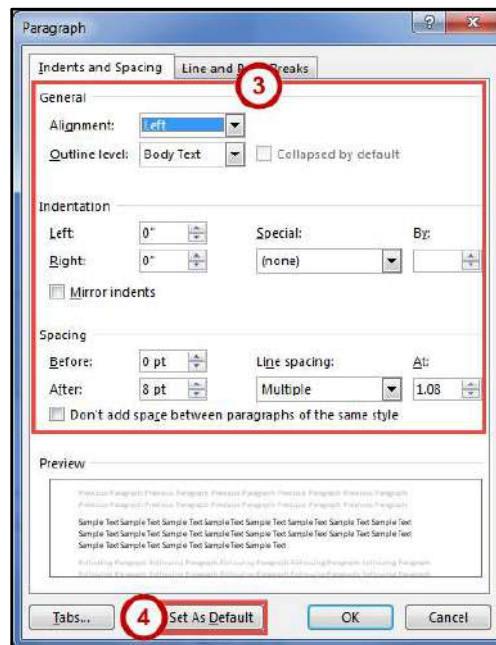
Paragraph

?

Indents and Spacing
Line and P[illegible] Breaks

3

General

Alignment: Left

Outline level: Body Text
Collapsed by default

Indentation

Left: 0"
Special:
By:

Right: 0"
(none)

Mirror indents

Spacing

Before: 0 pt
Line spacing:
At:

After: 8 pt
Multiple
1.08

Don't add space between paragraphs of the same style

Preview

Previous Paragraph Previous Paragraph Previous Paragraph Previous Paragraph Previous Paragraph Previous Paragraph

Sample Text Sample Text Sample Text Sample Text Sample Text Sample Text Sample Text Sample Text Sample Text Sample Text Sample Text Sample Text Sample Text Sample Text Sample Text Sample Text Sample Text Sample Text Sample Text Sample Text Sample Text Sample Text Sample Text Sample Text

Following Paragraph Following Paragraph Following Paragraph Following Paragraph Following Paragraph Following Paragraph Following Paragraph Following Paragraph Following Paragraph Following Paragraph

Tabs...

4

Set As Default

OK

Cancel